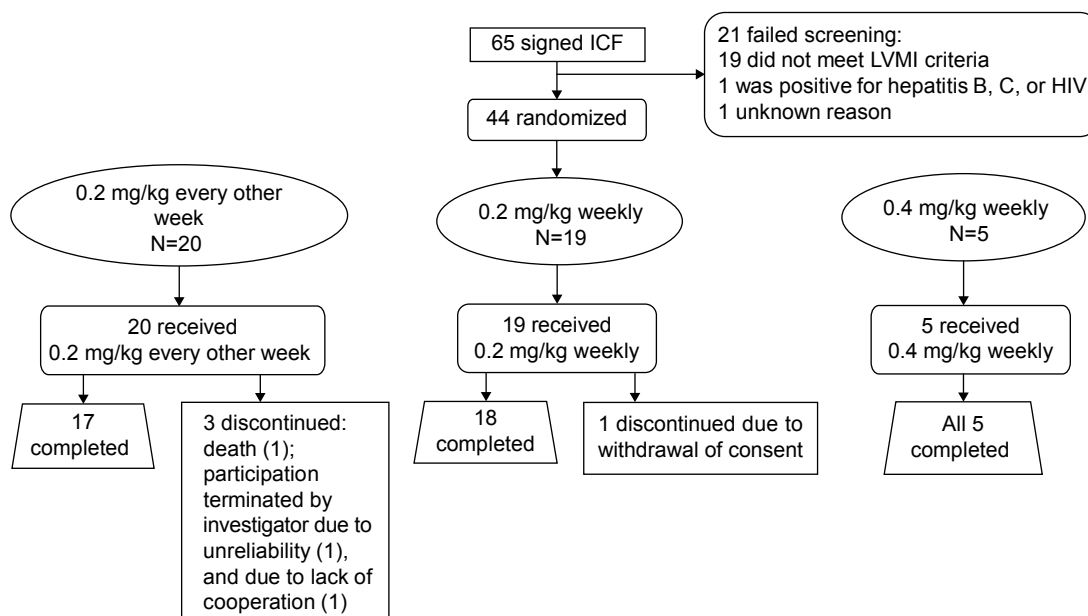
65 signed ICF

21 failed screening:
19 did not meet LVMI criteria
1 was positive for hepatitis B, C, or HIV
1 unknown reason

44 randomized

0.2 mg/kg every other week
N=20

20 received
0.2 mg/kg every other week

17 completed

3 discontinued: death (1); participation terminated by investigator due to unreliability (1), and due to lack of cooperation (1)

0.2 mg/kg weekly
N=19

19 received
0.2 mg/kg weekly

18 completed

1 discontinued due to withdrawal of consent

0.4 mg/kg weekly
N=5

5 received
0.4 mg/kg weekly

All 5 completed